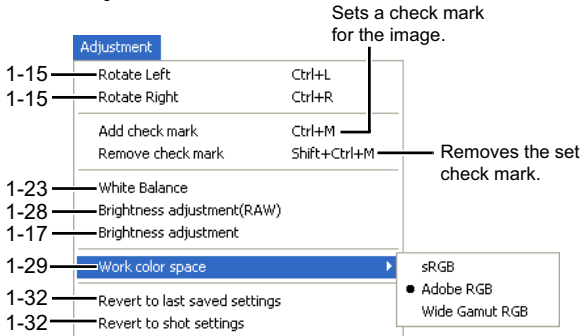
Sets a check mark for the image.

Adjustment

1-15 Rotate Left Ctrl+L

1-15 Rotate Right Ctrl+R

Add check mark Ctrl+M

Remove check mark Shift+Ctrl+M

Removes the set check mark.

1-23 White Balance

1-28 Brightness adjustment(RAW)

1-17 Brightness adjustment

1-29 Work color space

sRGB

● Adobe RGB

Wide Gamut RGB

1-32 Revert to last saved settings

1-32 Revert to shot settings